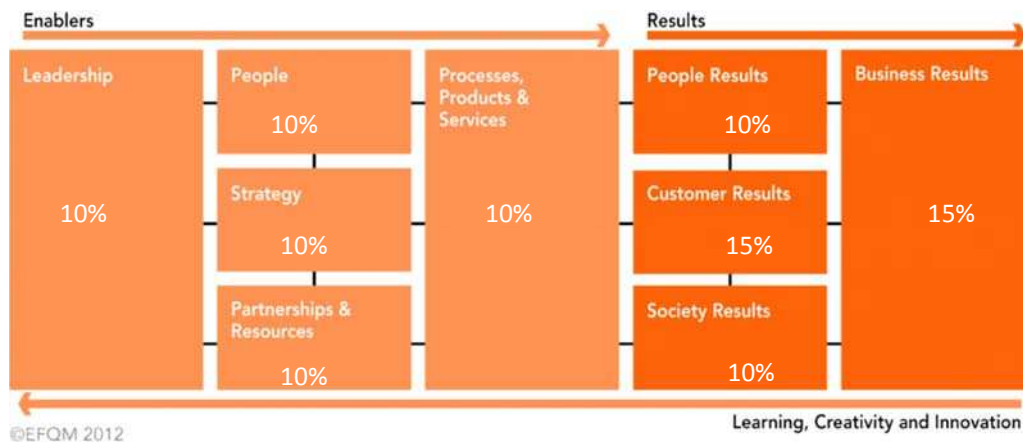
Enablers

Results

Leadership

10%

People

10%

Strategy

10%

Partnerships & Resources

10%

Processes, Products & Services

10%

People Results

10%

Customer Results

15%

Society Results

10%

Business Results

15%

Learning, Creativity and Innovation

©EFQM 2012